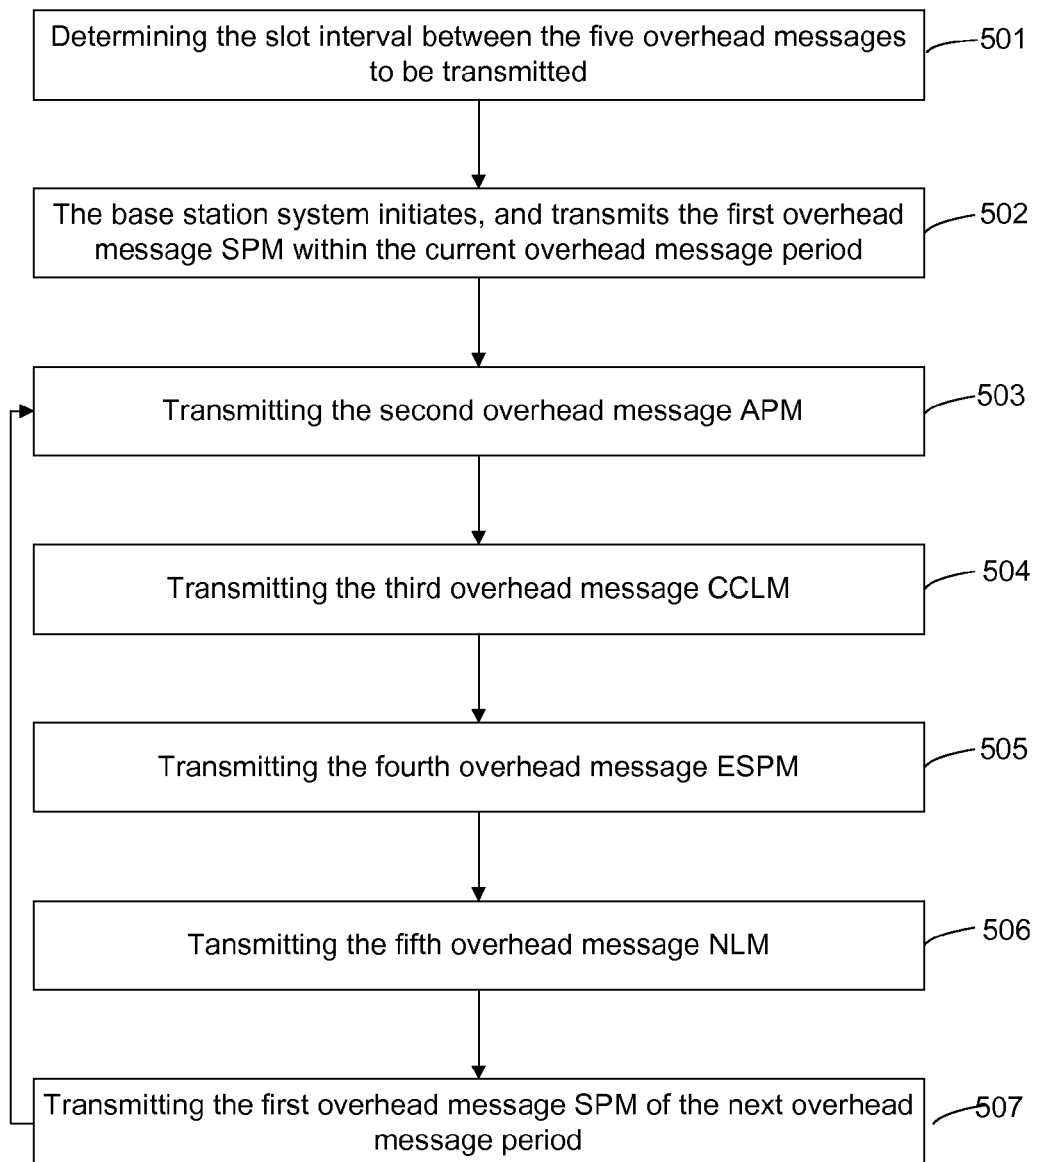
Determining the slot interval between the five overhead messages to be transmitted

501

The base station system initiates, and transmits the first overhead message SPM within the current overhead message period

502

Transmitting the second overhead message APM

503

Transmitting the third overhead message CCLM

504

Transmitting the fourth overhead message ESPM

505

Tansmitting the fifth overhead message NLM

506

Transmitting the first overhead message SPM of the next overhead message period

507